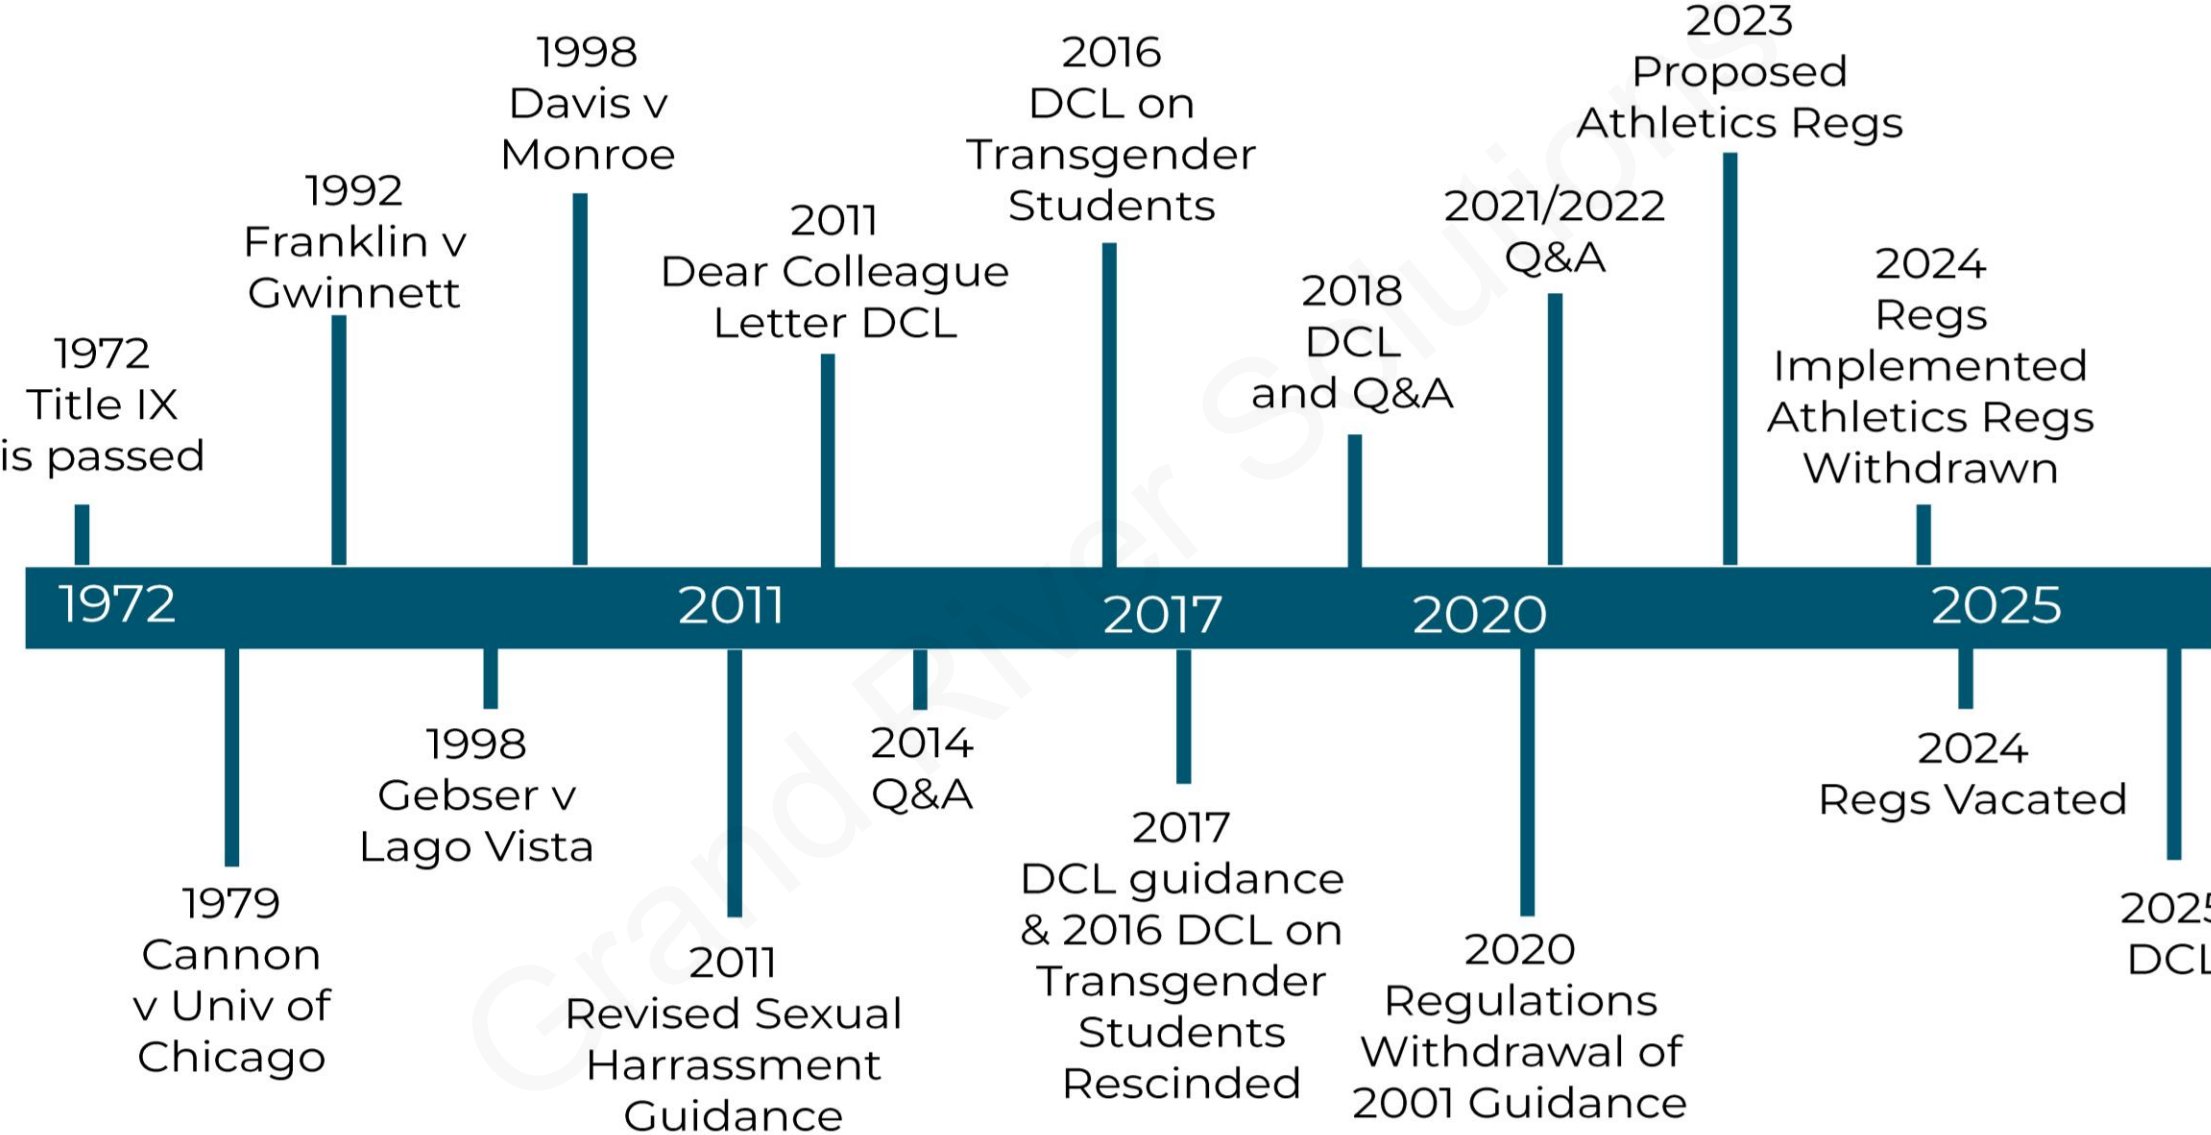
1972
Title IX
is passed

1992
Franklin v
Gwinnett

1998
Davis v
Monroe

2011
Dear Colleague
Letter DCL

2016
DCL on
Transgender
Students

2018
DCL
and Q&A

2021/2022
Q&A

2023
Proposed
Athletics Regs

2024
Regs
Implemented
Athletics Regs
Withdrawn

1972 2011 2017 2020 2025

1979
Cannon
v Univ of
Chicago

1998
Gebser v
Lago Vista

2011
Revised Sexual
Harrassment
Guidance

2014
Q&A

2017
DCL guidance
& 2016 DCL on
Transgender
Students
Rescinded

2020
Regulations
Withdrawal of
2001 Guidance

2024
Regs Vacated

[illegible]
DC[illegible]

Grand River Solutions